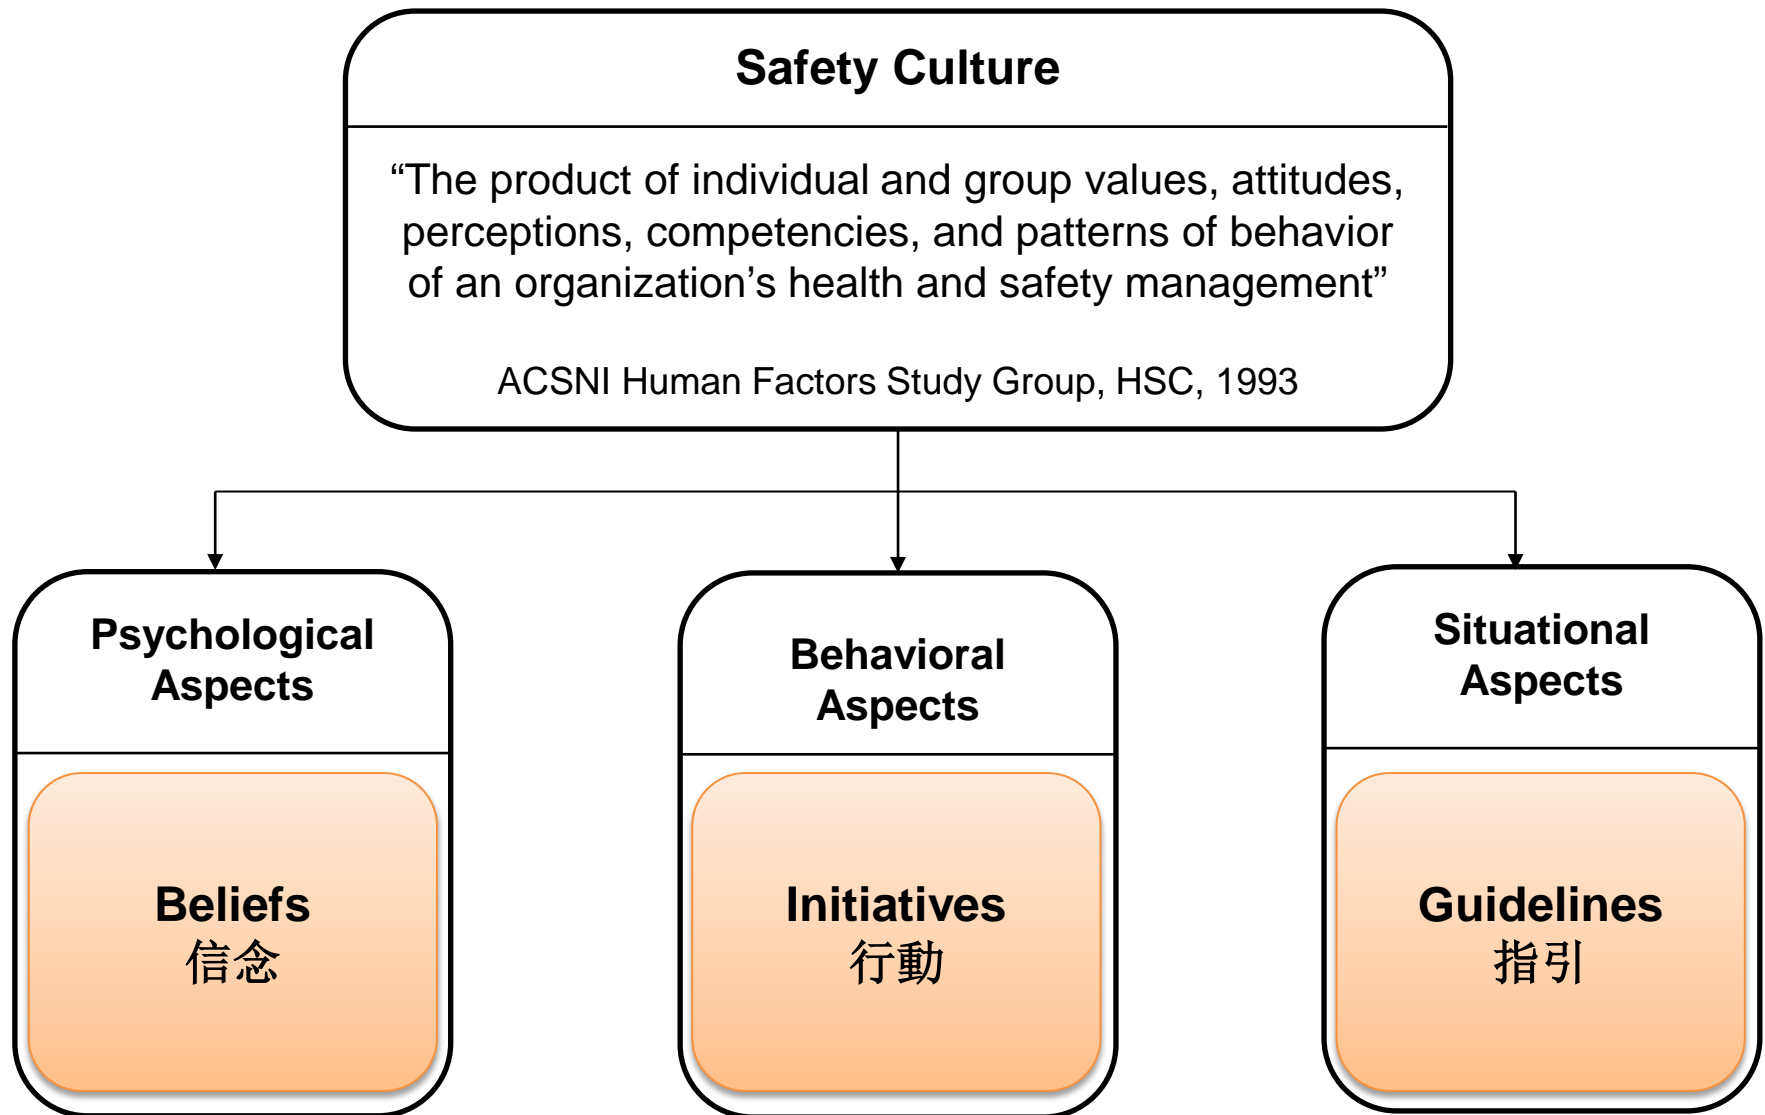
Safety Culture

“The product of individual and group values, attitudes, perceptions, competencies, and patterns of behavior of an organization’s health and safety management”

ACSNI Human Factors Study Group, HSC, 1993

Psychological Aspects

Beliefs
信念

Behavioral Aspects

Initiatives
行動

Situational Aspects

Guidelines
指引